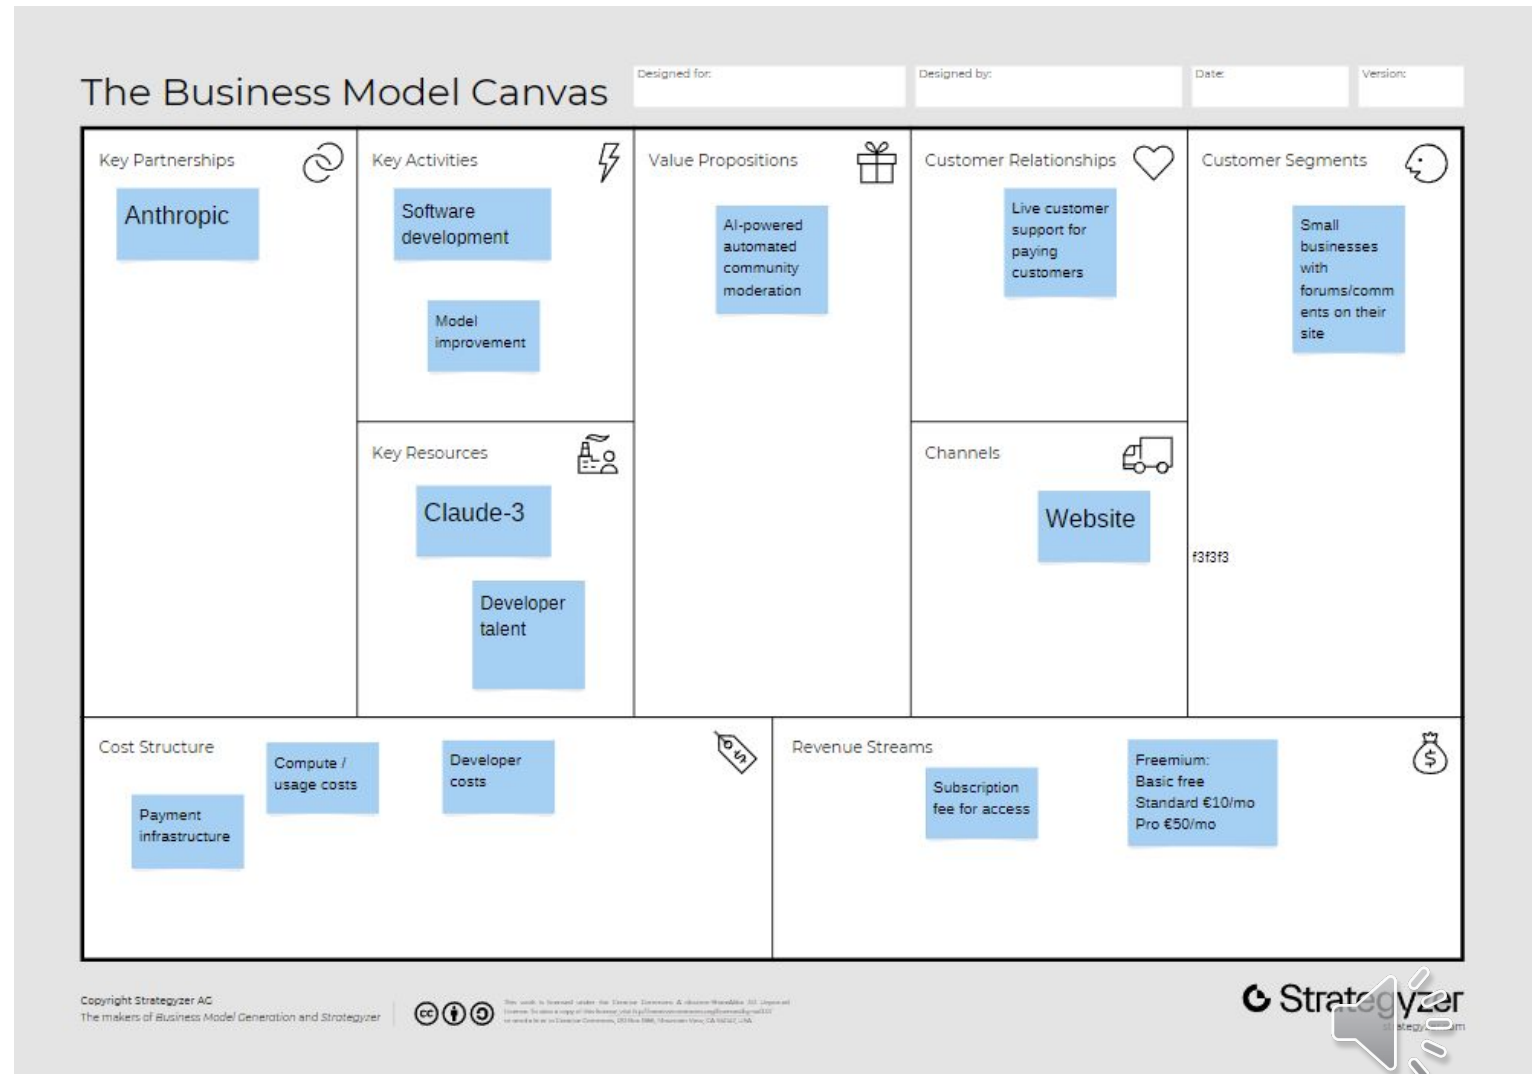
The Business Model Canvas

Designed for:

Designed by:

Date:

Version:

Key Partnerships

Anthropic

Key Activities

Software development

Model improvement

Key Resources

Claude-3

Developer talent

Value Propositions

AI-powered automated community moderation

Customer Relationships

Live customer support for paying customers

Channels

Website

Customer Segments

Small businesses with forums/comments on their site

f3f3f3

Cost Structure

Compute / usage costs

Developer costs

Payment infrastructure

Revenue Streams

Subscription fee for access

Freemium:
Basic free
Standard €10/mo
Pro €50/mo

Copyright Strategyzer AG
The makers of Business Model Generation and Strategyzer

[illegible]

Strategyzer
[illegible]